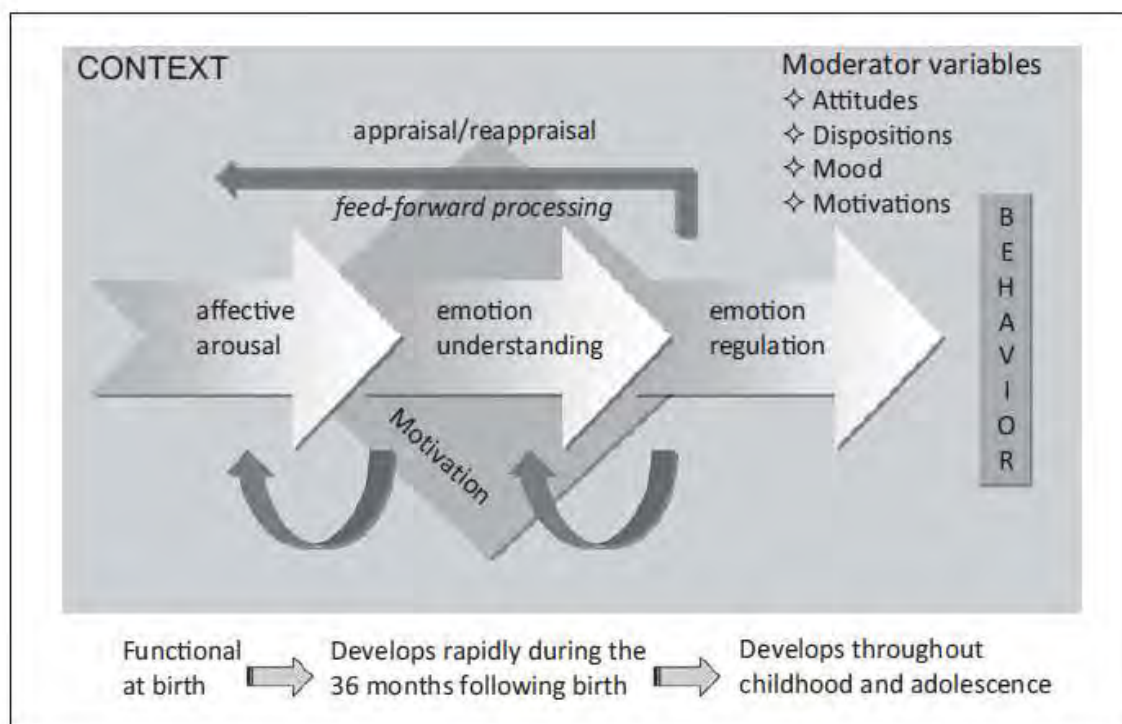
CONTEXT

Moderator variables
✧ Attitudes
✧ Dispositions
✧ Mood
✧ Motivations

appraisal/reappraisal

feed-forward processing

affective arousal

emotion understanding

emotion regulation

Motivation

B
E
H
A
V
I
O
R

Functional at birth

Develops rapidly during the 36 months following birth

Develops throughout childhood and adolescence